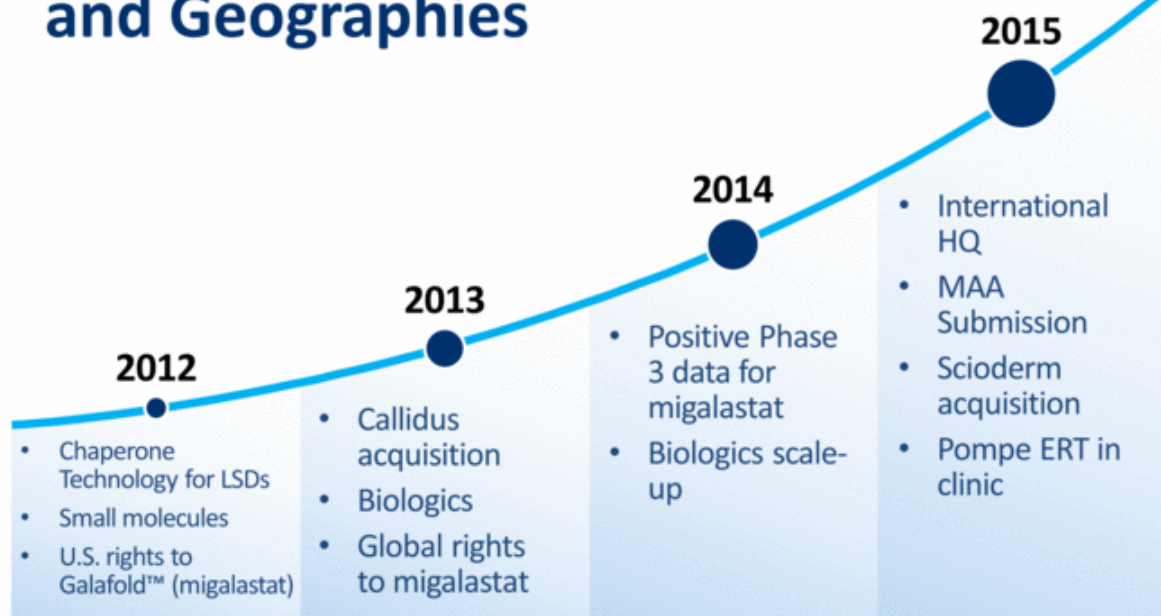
and Geographies

2012

- Chaperone Technology for LSDs
- Small molecules
- U.S. rights to Galafold™ (migalastat)

2013

- Callidus acquisition
- Biologics
- Global rights to migalastat

2014

- Positive Phase 3 data for migalastat
- Biologics scale-up

2015

- International HQ
- MAA Submission
- Scioderm acquisition
- Pompe ERT in clinic